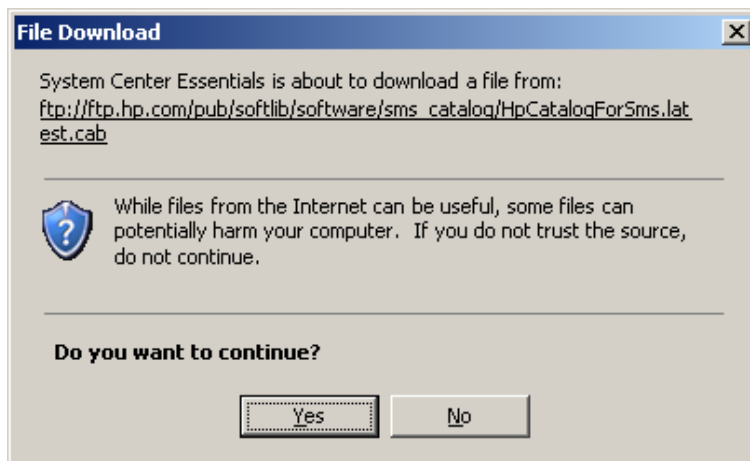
File Download

System Center Essentials is about to download a file from:
ftp://ftp.hp.com/pub/softlib/software/sms_catalog/HpCatalogForSms.latest.cab

While files from the Internet can be useful, some files can potentially harm your computer. If you do not trust the source, do not continue.

Do you want to continue?

Yes No